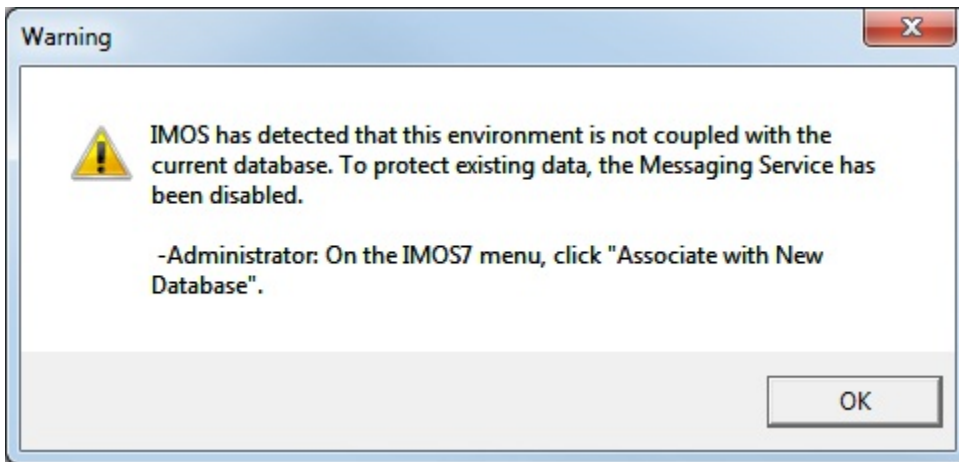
Warning

IMOS has detected that this environment is not coupled with the current database. To protect existing data, the Messaging Service has been disabled.

-Administrator: On the IMOS7 menu, click "Associate with New Database".

OK